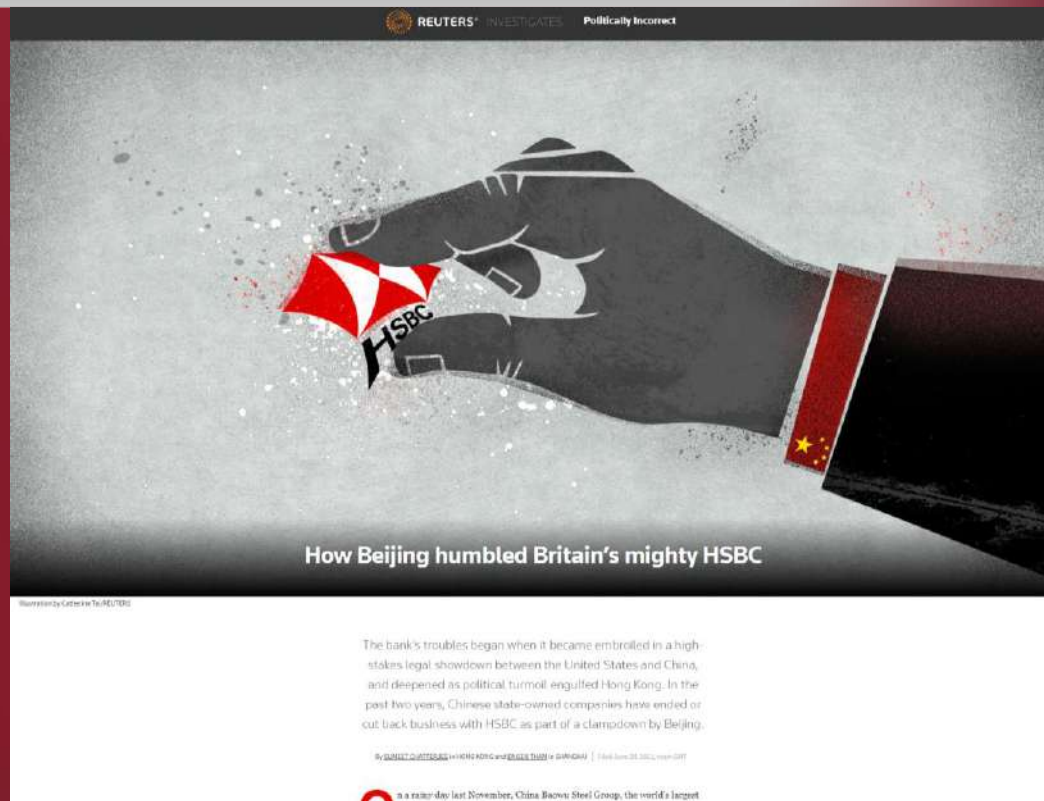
REUTERS INVESTIGATES Politically Incorrect

HSBC

How Beijing humbled Britain's mighty HSBC

Illustration by Catherine Tai/REUTERS

The bank's troubles began when it became embroiled in a high-stakes legal showdown between the United States and China, and deepened as political turmoil engulfed Hong Kong. In the past two years, Chinese state-owned companies have ended or cut back business with HSBC as part of a clampdown by Beijing.

By SUMEET CHATTERJEE in HONG KONG and ERICEN THAN in GUANGDAI | Filed June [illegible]

On a rainy day last November, China Baowu Steel Group, the world's largest